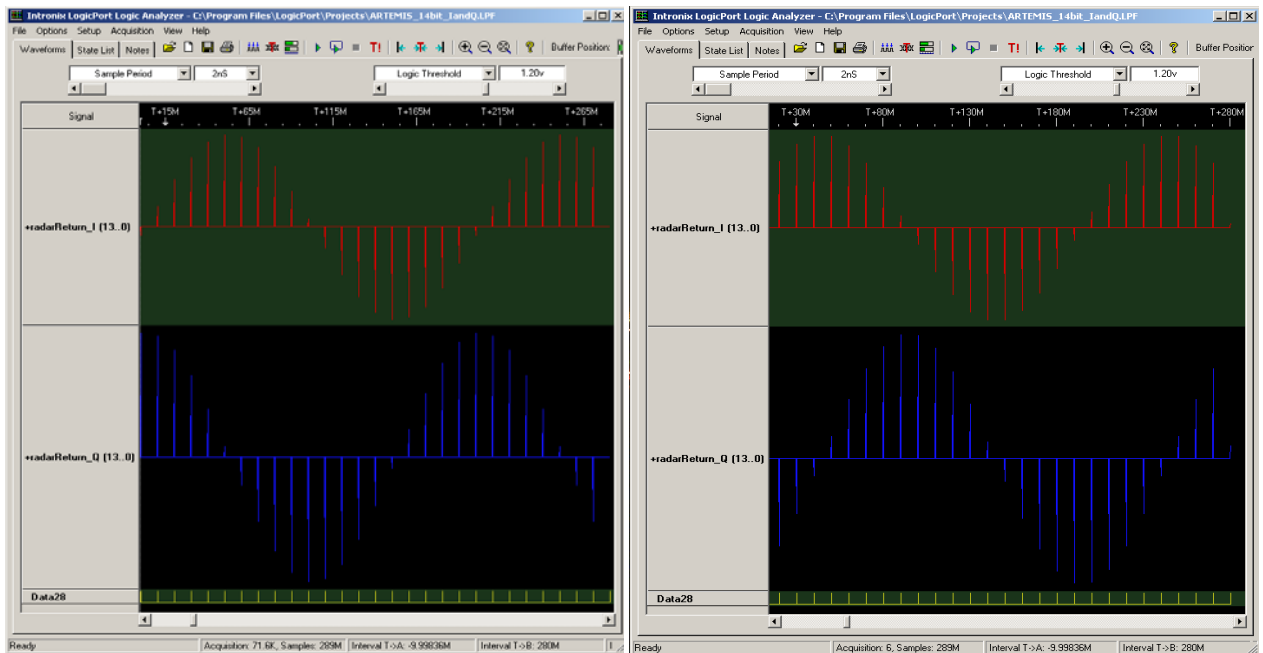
Intronix LogicPort Logic Analyzer - C:\Program Files\LogicPort\Projects\ARTEMIS_14bit_IandQ.LPF

File Options Setup Acquisition View Help

Waveforms State List Notes T! Buffer Position:

Sample Period 2nS Logic Threshold 1.20v

Signal T+15M T+65M T+115M T+165M T+215M T+265M

+radarReturn_I (13..0)

+radarReturn_Q (13..0)

Data28

Ready Acquisition: 71.6K, Samples: 289M Interval T->A: -9.99836M Interval T->B: 280M

Intronix LogicPort Logic Analyzer - C:\Program Files\LogicPort\Projects\ARTEMIS_14bit_IandQ.LPF

File Options Setup Acquisition View Help

Waveforms State List Notes T! Buffer Position

Sample Period 2nS Logic Threshold 1.20v

Signal T+30M T+80M T+130M T+180M T+230M T+280M

+radarReturn_I (13..0)

+radarReturn_Q (13..0)

Data28

Ready Acquisition: 6, Samples: 289M Interval T->A: -9.99836M Interval T->B: 280M